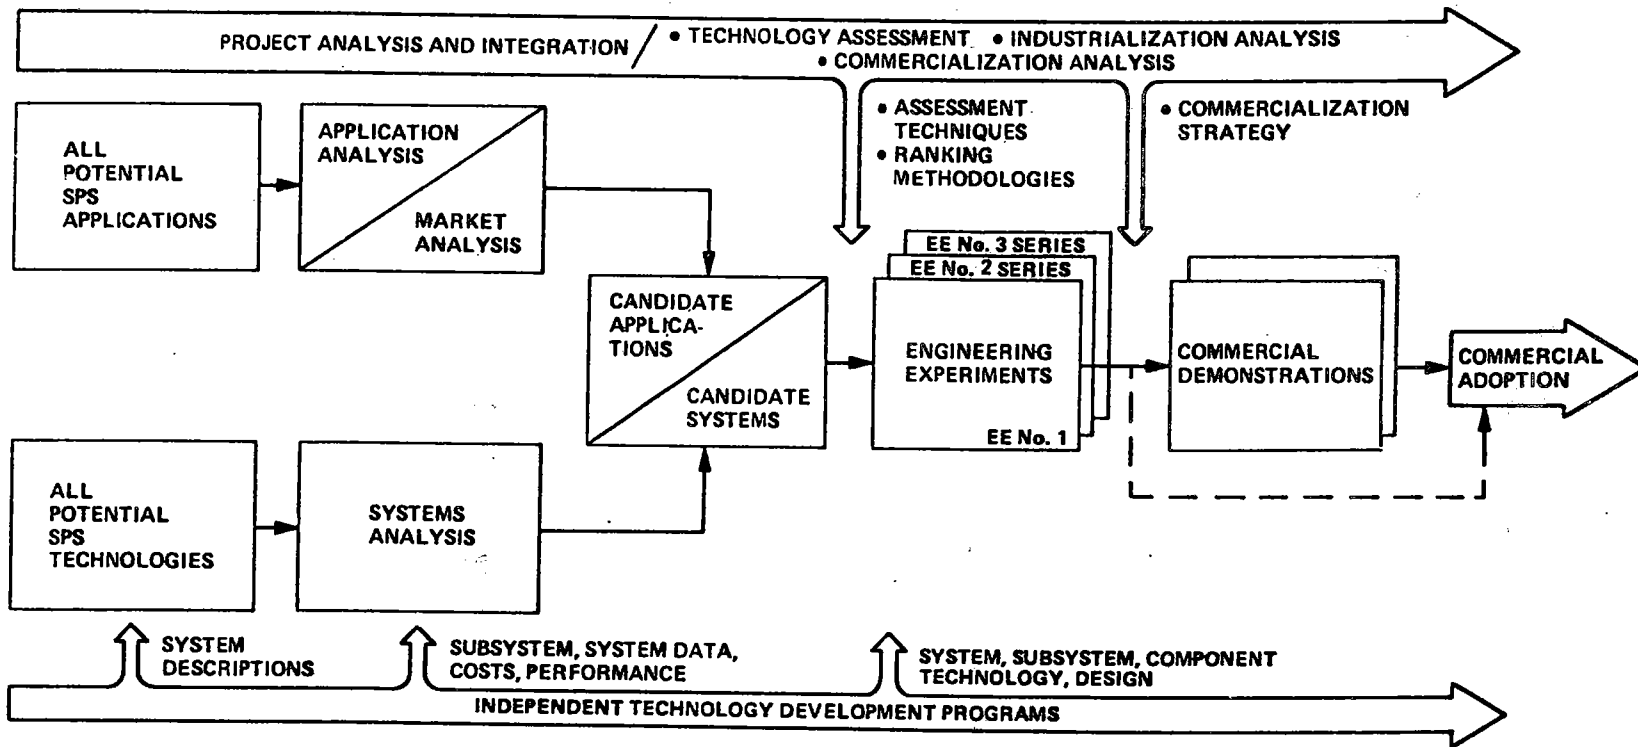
PROJECT ANALYSIS AND INTEGRATION / • TECHNOLOGY ASSESSMENT • INDUSTRIALIZATION ANALYSIS • COMMERCIALIZATION ANALYSIS

• ASSESSMENT TECHNIQUES
• RANKING METHODOLOGIES

• COMMERCIALIZATION STRATEGY

ALL POTENTIAL SPS APPLICATIONS

APPLICATION ANALYSIS

MARKET ANALYSIS

CANDIDATE APPLICATIONS

CANDIDATE SYSTEMS

EE No. 3 SERIES

EE No. 2 SERIES

ENGINEERING EXPERIMENTS

EE No. 1

COMMERCIAL DEMONSTRATIONS

COMMERCIAL ADOPTION

ALL POTENTIAL SPS TECHNOLOGIES

SYSTEMS ANALYSIS

SYSTEM DESCRIPTIONS

SUBSYSTEM, SYSTEM DATA, COSTS, PERFORMANCE

SYSTEM, SUBSYSTEM, COMPONENT TECHNOLOGY, DESIGN

INDEPENDENT TECHNOLOGY DEVELOPMENT PROGRAMS